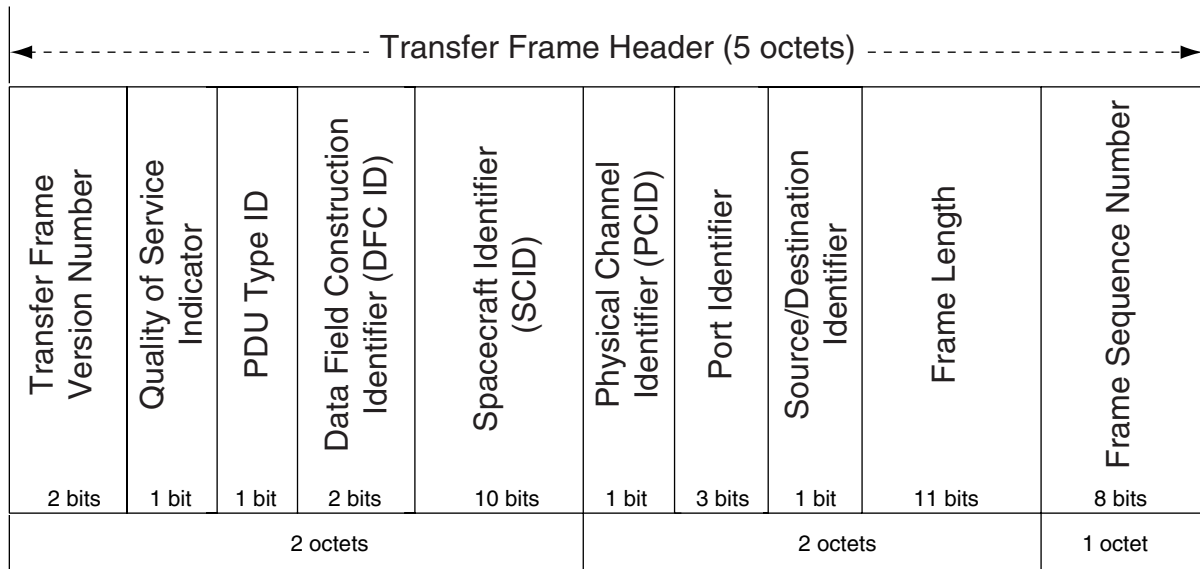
Transfer Frame Header (5 octets)

| Transfer Frame Version Number | Quality of Service Indicator | PDU Type ID | Data Field Construction Identifier (DFC ID) | Spacecraft Identifier (SCID) | Physical Channel Identifier (PCID) | Port Identifier | Source/Destination Identifier | Frame Length | Frame Sequence Number |
|---|---|---|---|---|---|---|---|---|---|
| 2 bits | 1 bit | 1 bit | 2 bits | 10 bits | 1 bit | 3 bits | 1 bit | 11 bits | 8 bits |
| 2 octets | | | | | 2 octets | | | | 1 octet |